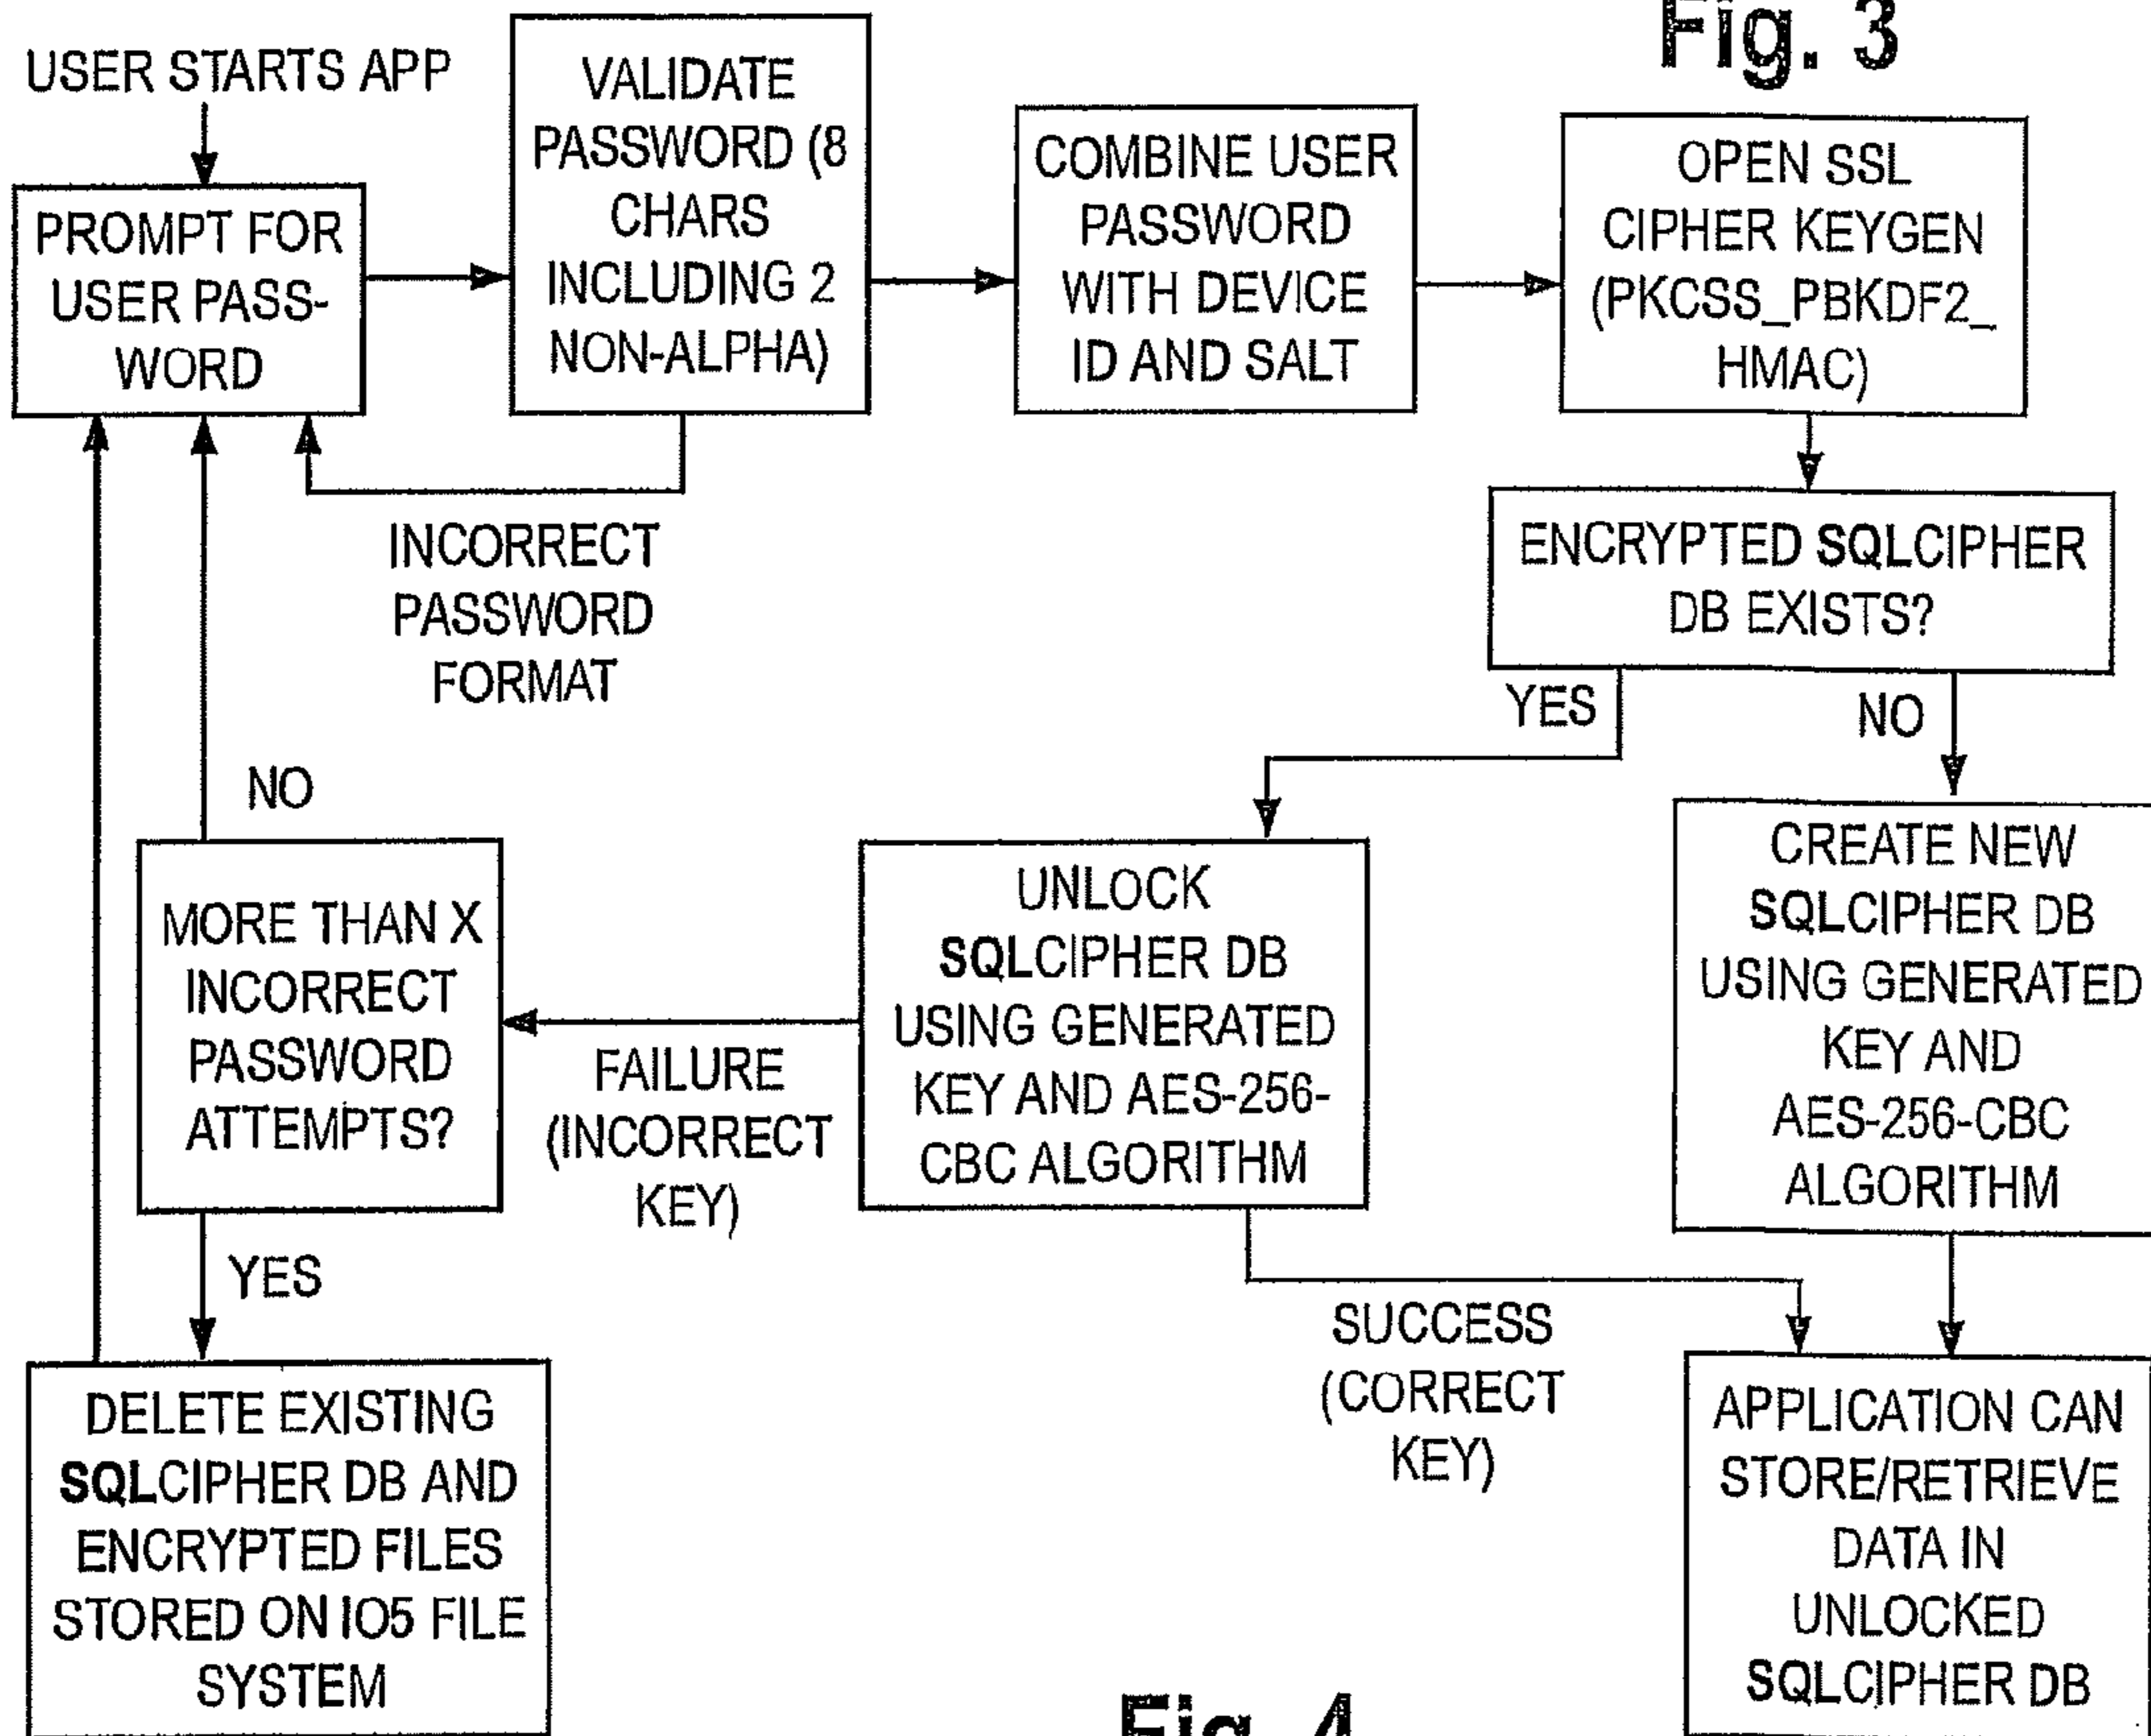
Fig. 3

USER STARTS APP

PROMPT FOR USER PASSWORD

VALIDATE PASSWORD (8 CHARS INCLUDING 2 NON-ALPHA)

COMBINE USER PASSWORD WITH DEVICE ID AND SALT

OPEN SSL CIPHER KEYGEN (PKCSS_PBKDF2_ HMAC)

INCORRECT PASSWORD FORMAT

ENCRYPTED SQLCIPHER DB EXISTS?

YES

NO

NO

MORE THAN X INCORRECT PASSWORD ATTEMPTS?

FAILURE (INCORRECT KEY)

UNLOCK SQLCIPHER DB USING GENERATED KEY AND AES-256-CBC ALGORITHM

CREATE NEW SQLCIPHER DB USING GENERATED KEY AND AES-256-CBC ALGORITHM

YES

DELETE EXISTING SQLCIPHER DB AND ENCRYPTED FILES STORED ON IO5 FILE SYSTEM

SUCCESS (CORRECT KEY)

APPLICATION CAN STORE/RETRIEVE DATA IN UNLOCKED SQLCIPHER DB

Fig. 4